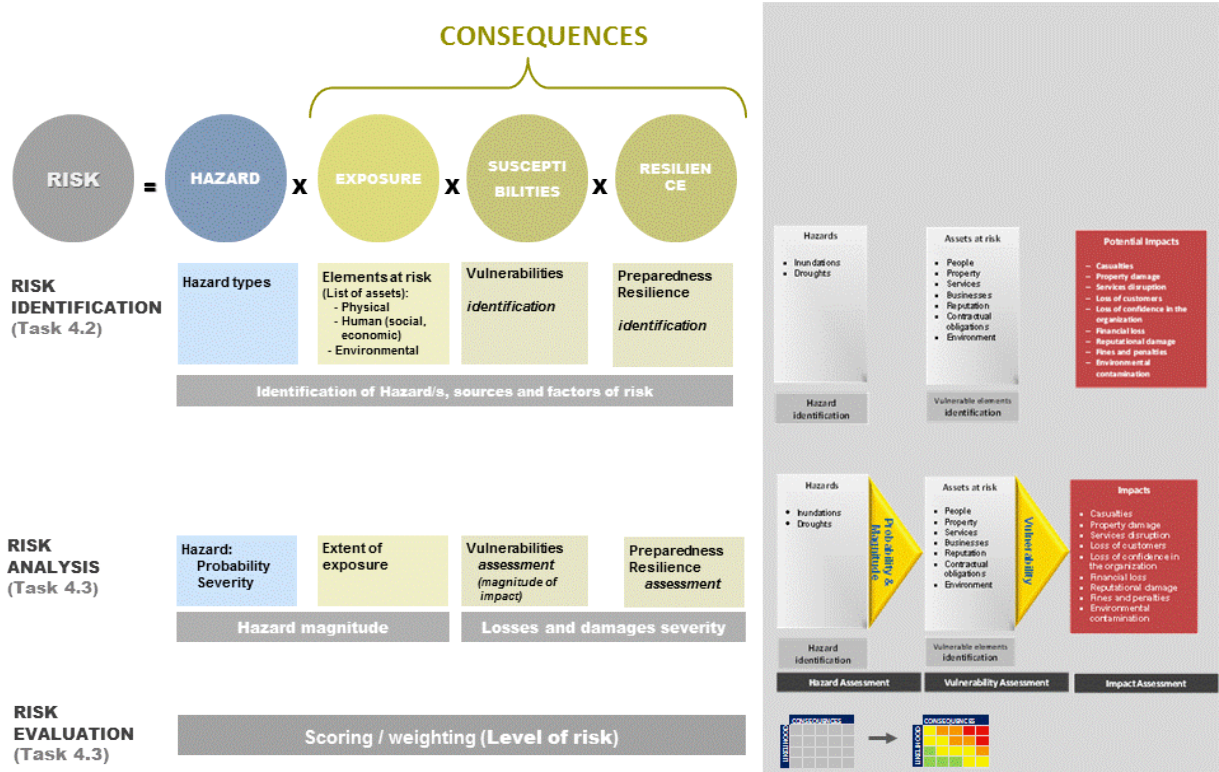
CONSEQUENCES

RISK = HAZARD x EXPOSURE x SUSCEPTIBILITIES x RESILIENCE

RISK IDENTIFICATION (Task 4.2)

Hazard types

Elements at risk (List of assets):
- Physical
- Human (social, economic)
- Environmental

Vulnerabilities identification

Preparedness Resilience identification

Identification of Hazard/s, sources and factors of risk

Hazards
• Inundations
• Droughts

Hazard identification

Assets at risk
• People
• Property
• Services
• Businesses
• Reputation
• Contractual obligations
• Environment

Vulnerable elements identification

Potential Impacts
– Casualties
– Property damage
– Services disruption
– Loss of customers
– Loss of confidence in the organization
– Financial loss
– Reputational damage
– Fines and penalties
– Environmental contamination

RISK ANALYSIS (Task 4.3)

Hazard: Probability Severity

Extent of exposure

Vulnerabilities assessment (magnitude of impact)

Preparedness Resilience assessment

Hazard magnitude

Losses and damages severity

Hazards
• Inundations
• Droughts

Probability & Magnitude

Hazard identification

Assets at risk
• People
• Property
• Services
• Businesses
• Reputation
• Contractual obligations
• Environment

Vulnerability

Vulnerable elements identification

Impacts
• Casualties
• Property damage
• Services disruption
• Loss of customers
• Loss of confidence in the organization
• Financial loss
• Reputational damage
• Fines and penalties
• Environmental contamination

Hazard Assessment

Vulnerability Assessment

Impact Assessment

RISK EVALUATION (Task 4.3)

Scoring / weighting (Level of risk)

CONSEQUENCES
LIKELIHOOD

CONSEQUENCES
LIKELIHOOD